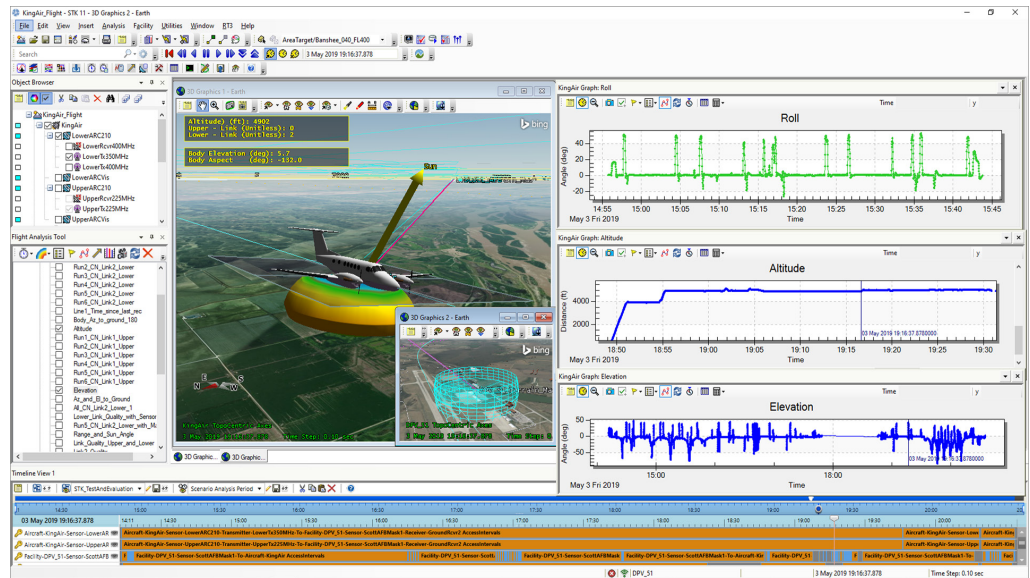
KingAir_Flight - STK 11 - 3D Graphics 2 - Earth

File Edit View Insert Analysis Facility Utilities Window RT3 Help

AreaTarget/Banshee_040_FL400

Search

3 May 2019 19:16:37.878

Object Browser

KingAir_Flight
KingAir
LowerARC210
LowerRcvr400MHz
LowerTx350MHz
LowerTx400MHz
LowerARCVis
UpperARC210
UpperRcvr225MHz
UpperTx225MHz
UpperARCVis

Flight Analysis Tool

Run2_CN_Link2_Lower
Run3_CN_Link2_Lower
Run4_CN_Link2_Lower
Run5_CN_Link2_Lower
Line1_Time_since_last_rec
Body_Az_to_ground_180
Altitude
Run1_CN_Link1_Upper
Run2_CN_Link1_Upper
Run3_CN_Link1_Upper
Run4_CN_Link1_Upper
Run5_CN_Link1_Upper
Elevation
Az_and_El_to_Ground
All_CN_Link2_Lower_1
Lower_Link_Quality_with_Sensor
Run5_CN_Link2_Lower_with_M
Range_and_Sun_Angle
Link_Quality_Upper_and_Lower

3D Graphics 1 - Earth

Altitude (ft): 4902
Upper - Link (Unitless): 0
Lower - Link (Unitless): 2

Body Elevation (deg): 5.7
Body Aspect (deg): -132.0

Sun

bing

KingAir TopoCentric Axes
3 May 2019 19:16:37.878

Time Step: 0.10 sec

3D Graphics 2 - Earth

bing

DPV_51 TopoCentric Axes
3 May 2019 19:16:37.878

Time Step: 0.10

3D Graphic... 3D Graphic...

KingAir Graph: Roll

Time y

Roll

Angle (deg)

40
20
0
-20

14:55 15:00 15:05 15:10 15:15 15:20 15:25 15:30 15:35 15:40 15:45
May 3 Fri 2019
Time

KingAir Graph: Altitude

Time y

Altitude

Distance (ft)

4000
2000
0

18:50 18:55 19:00 19:05 19:10 19:15 19:20 19:25 19:30
May 3 Fri 2019
Time

03 May 2019 19:16:37.8780000

KingAir Graph: Elevation

Time y

Elevation

Angle (deg)

50
0
-50

15:00 18:00
May 3 Fri 2019
Time

03 May 2019 19:16:37.8780000

Timeline View 1

STK_TestAndEvaluation
Scenario Analysis Period

03 May 2019 19:16:37.878

Aircraft-KingAir-Sensor-LowerAR
Aircraft-KingAir-Sensor-UpperAR
Facility-DPV_51-Sensor-ScottAFB

Aircraft-KingAir-Sensor-LowerARC210-Transmitter-LowerTx350MHz-To-Facility-DPV_51-Sensor-ScottAFBMask1-Receiver-GroundRcvr2 AccessIntervals
Aircraft-KingAir-Sensor-UpperARC210-Transmitter-UpperTx225MHz-To-Facility-DPV_51-Sensor-ScottAFBMask1-Receiver-GroundRcvr2 AccessIntervals
Facility-DPV_51-Sensor-ScottAFBMask1-To-Aircraft-KingAir AccessIntervals

DPV_51

3 May 2019 19:16:37.878

Time Step: 0.10 sec